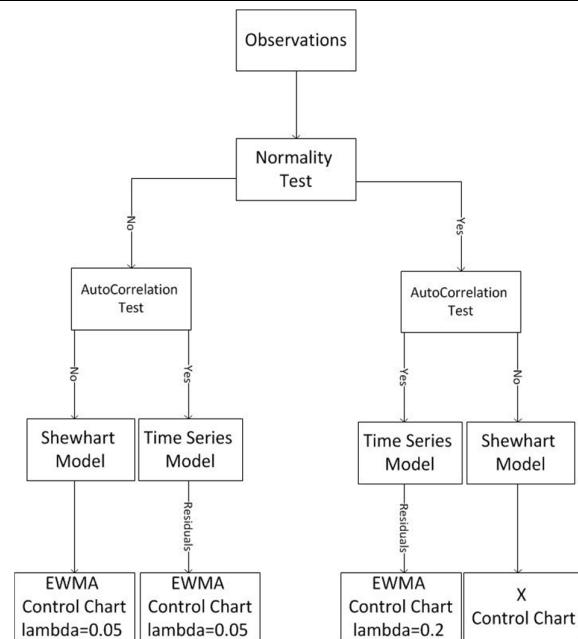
Observations

Normality Test

No

Yes

AutoCorrelation Test

AutoCorrelation Test

No

Yes

Yes

No

Shewhart Model

Time Series Model

Time Series Model

Shewhart Model

Residuals

Residuals

EWMA Control Chart lambda=0.05

EWMA Control Chart lambda=0.05

EWMA Control Chart lambda=0.2

X Control Chart